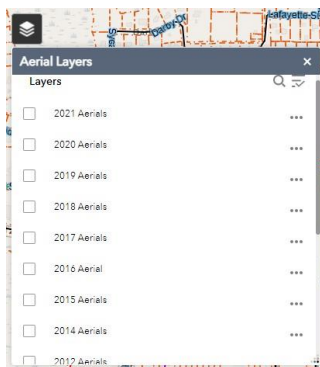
Lafayette-St
Darby Dr

Aerial Layers ×

Layers

2021 Aerials ...

2020 Aerials ...

2019 Aerials ...

2018 Aerials ...

2017 Aerials ...

2016 Aerial ...

2015 Aerials ...

2014 Aerials ...

2012 Aerials